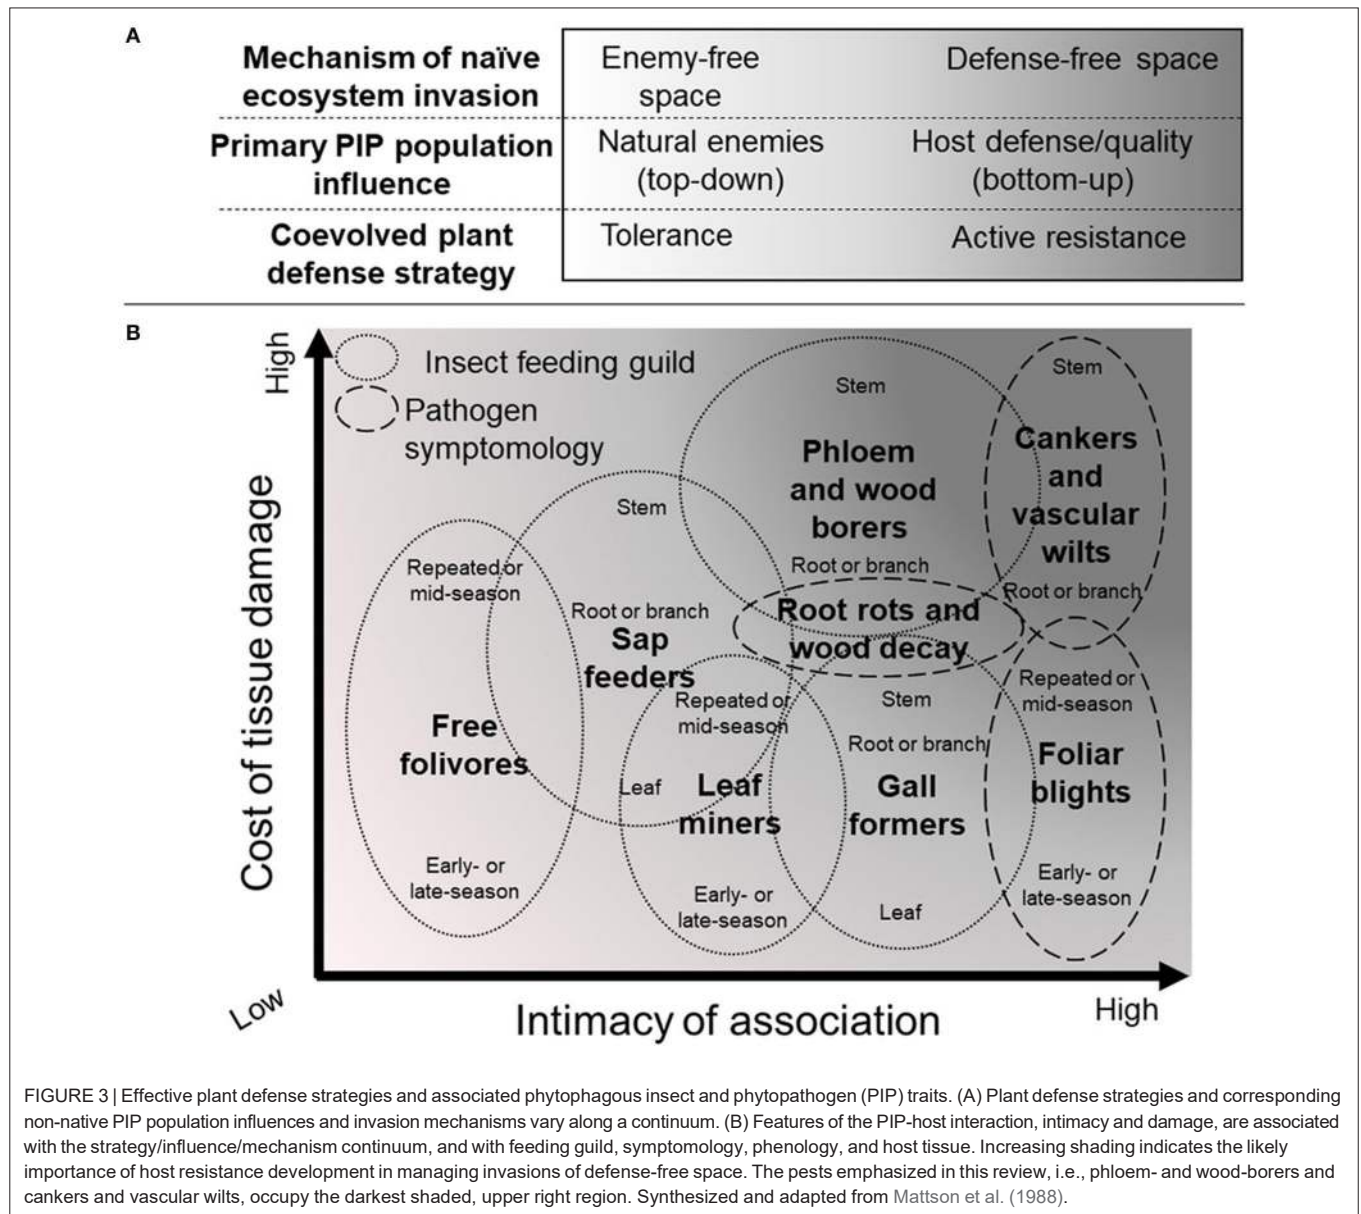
A

| Mechanism of naïve ecosystem invasion | Enemy-free space | Defense-free space |
|---|---|---|
| Primary PIP population influence | Natural enemies (top-down) | Host defense/quality (bottom-up) |
| Coevolved plant defense strategy | Tolerance | Active resistance |

B

High

Insect feeding guild

Pathogen symptomology

Cost of tissue damage

Stem

Phloem and wood borers

Root or branch

Stem

Cankers and vascular wilts

Root or branch

Stem

Repeated or mid-season

Root or branch

Sap feeders

Root rots and wood decay

Repeated or mid-season

Stem

Repeated or mid-season

Free folivores

Root or branch

Foliar blights

Leaf

Leaf miners

Gall formers

Early- or late-season

Early- or late-season

Leaf

Early- or late-season

Low

Intimacy of association

High

FIGURE 3 | Effective plant defense strategies and associated phytophagous insect and phytopathogen (PIP) traits. (A) Plant defense strategies and corresponding non-native PIP population influences and invasion mechanisms vary along a continuum. (B) Features of the PIP-host interaction, intimacy and damage, are associated with the strategy/influence/mechanism continuum, and with feeding guild, symptomology, phenology, and host tissue. Increasing shading indicates the likely importance of host resistance development in managing invasions of defense-free space. The pests emphasized in this review, i.e., phloem- and wood-borers and cankers and vascular wilts, occupy the darkest shaded, upper right region. Synthesized and adapted from Mattson et al. (1988).